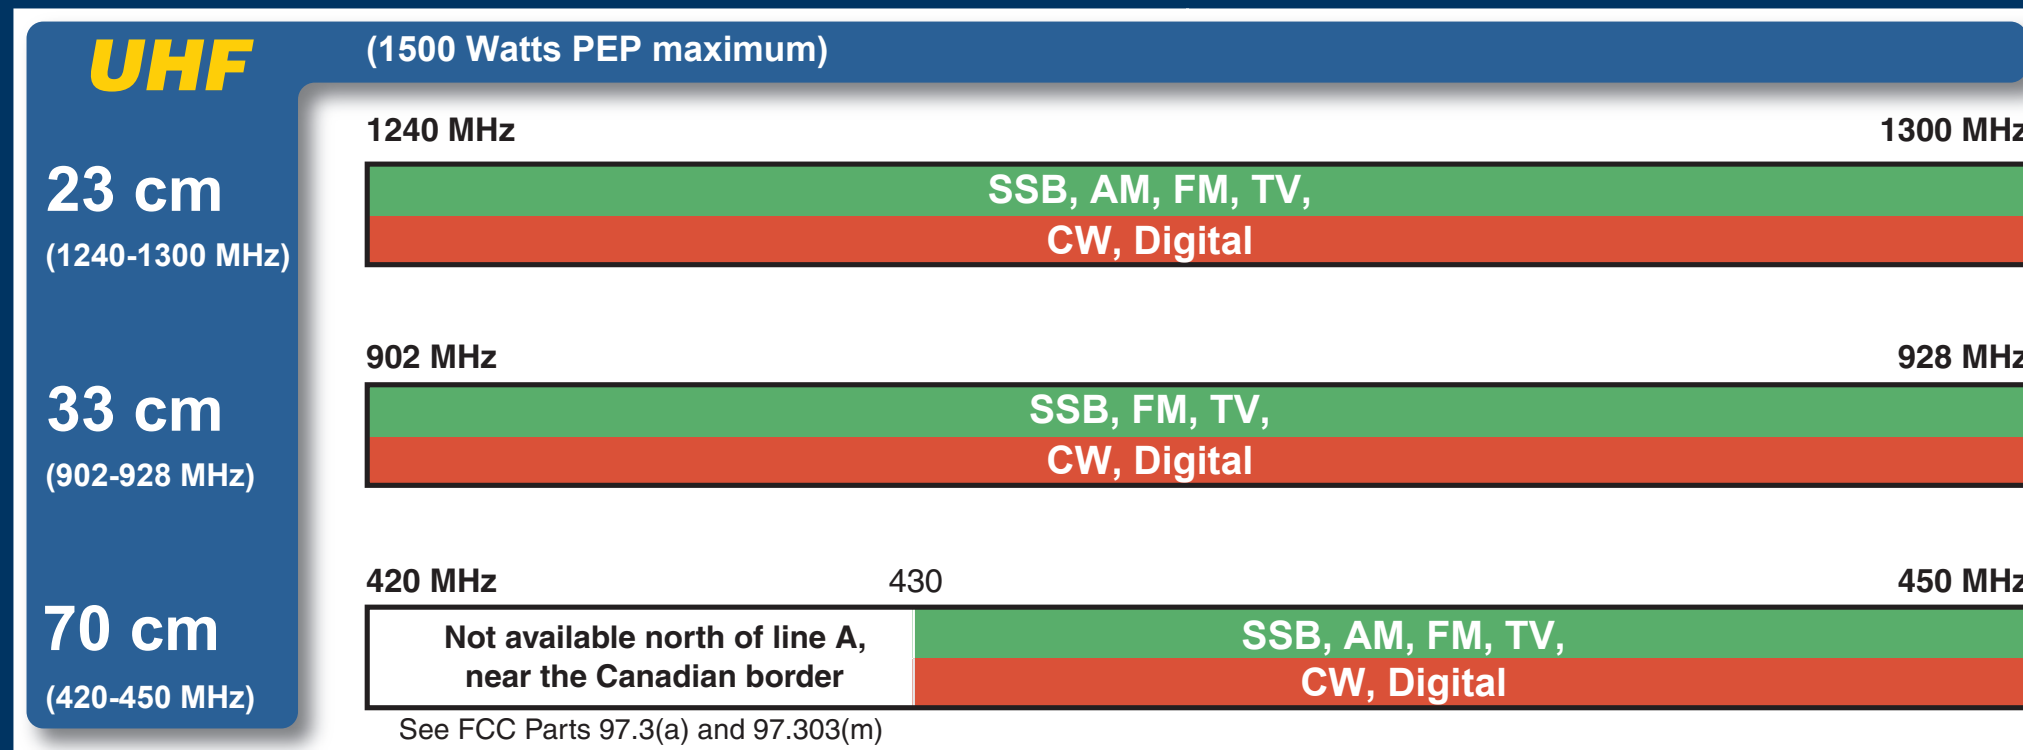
UHF

(1500 Watts PEP maximum)

23 cm
(1240-1300 MHz)

1240 MHz
1300 MHz
SSB, AM, FM, TV,
CW, Digital

33 cm
(902-928 MHz)

902 MHz
928 MHz
SSB, FM, TV,
CW, Digital

70 cm
(420-450 MHz)

420 MHz
430
450 MHz
Not available north of line A, near the Canadian border
SSB, AM, FM, TV,
CW, Digital
See FCC Parts 97.3(a) and 97.303(m)